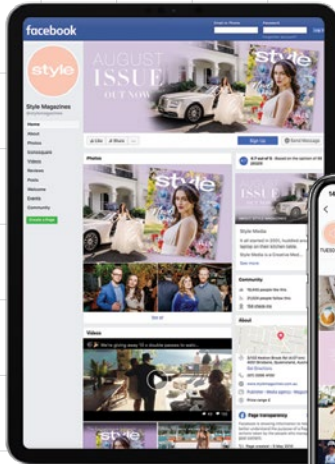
facebook

Email or Phone

Password

Log In

style

Style Magazines

@stylemagazines

Home

About

Photos

Instagram

Videos

Reviews

Posts

Welcome

Events

Community

Create a Page

AUGUST ISSUE OUT NOW

style

Like

Share

Sign Up

Send Message

Photos

style

See All

Videos

We're giving away 10 x double passes to win...

style

4.7 out of 5 · Based on the opinion of

style

Style Media

It all started in 2005, humbled and...

Style Media is a Creative Med...

See more

Community

16,000 people like this

21,000 people follow this

See All

About

See Directions

Page transparency

style